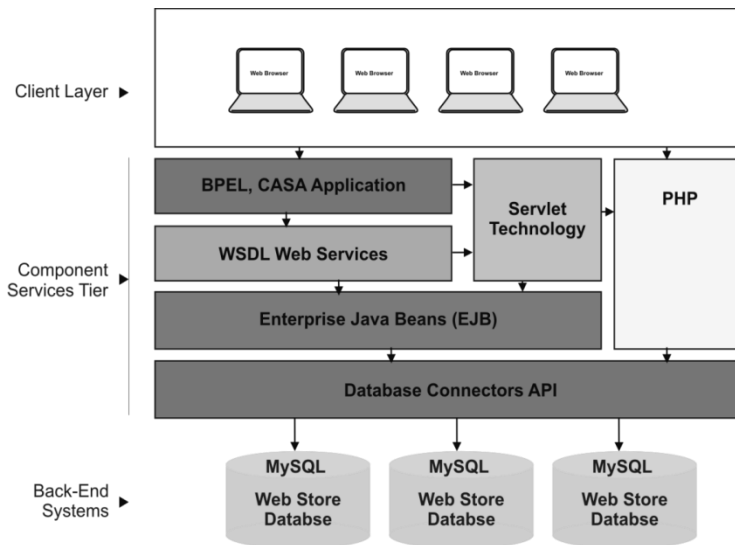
Client Layer

Web Browser

Web Browser

Web Browser

Web Browser

Component Services Tier

BPEL, CASA Application

Servlet Technology

PHP

WSDL Web Services

Enterprise Java Beans (EJB)

Database Connectors API

Back-End Systems

MySQL
Web Store Databse

MySQL
Web Store Databse

MySQL
Web Store Databse